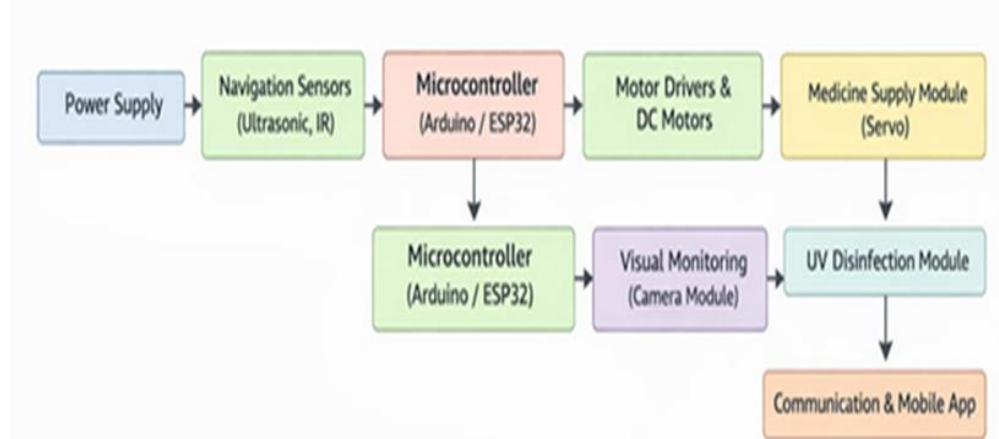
Power Supply

Navigation Sensors (Ultrasonic, IR)

Microcontroller (Arduino / ESP32)

Motor Drivers & DC Motors

Medicine Supply Module (Servo)

Microcontroller (Arduino / ESP32)

Visual Monitoring (Camera Module)

UV Disinfection Module

Communication & Mobile App